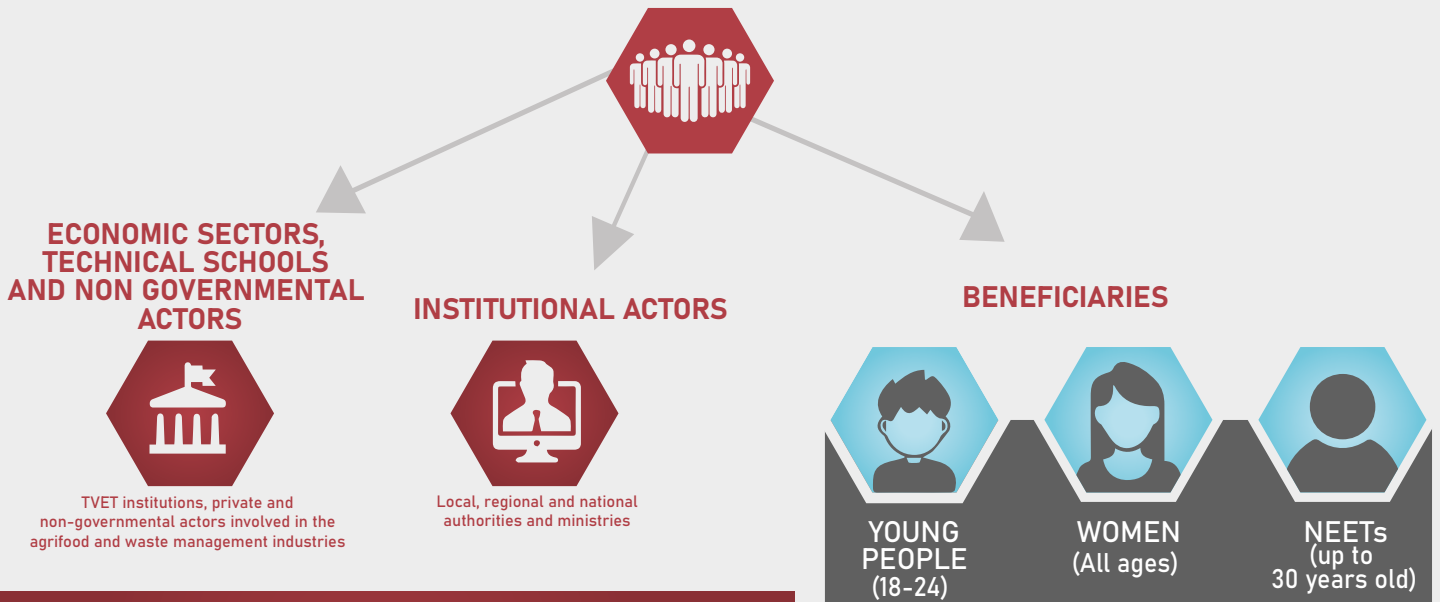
ECONOMIC SECTORS, TECHNICAL SCHOOLS AND NON GOVERNMENTAL ACTORS

TVET institutions, private and non-governmental actors involved in the agrifood and waste management industries

INSTITUTIONAL ACTORS

Local, regional and national authorities and ministries

BENEFICIARIES

YOUNG PEOPLE (18-24)

WOMEN (All ages)

NEETs (up to 30 years old)